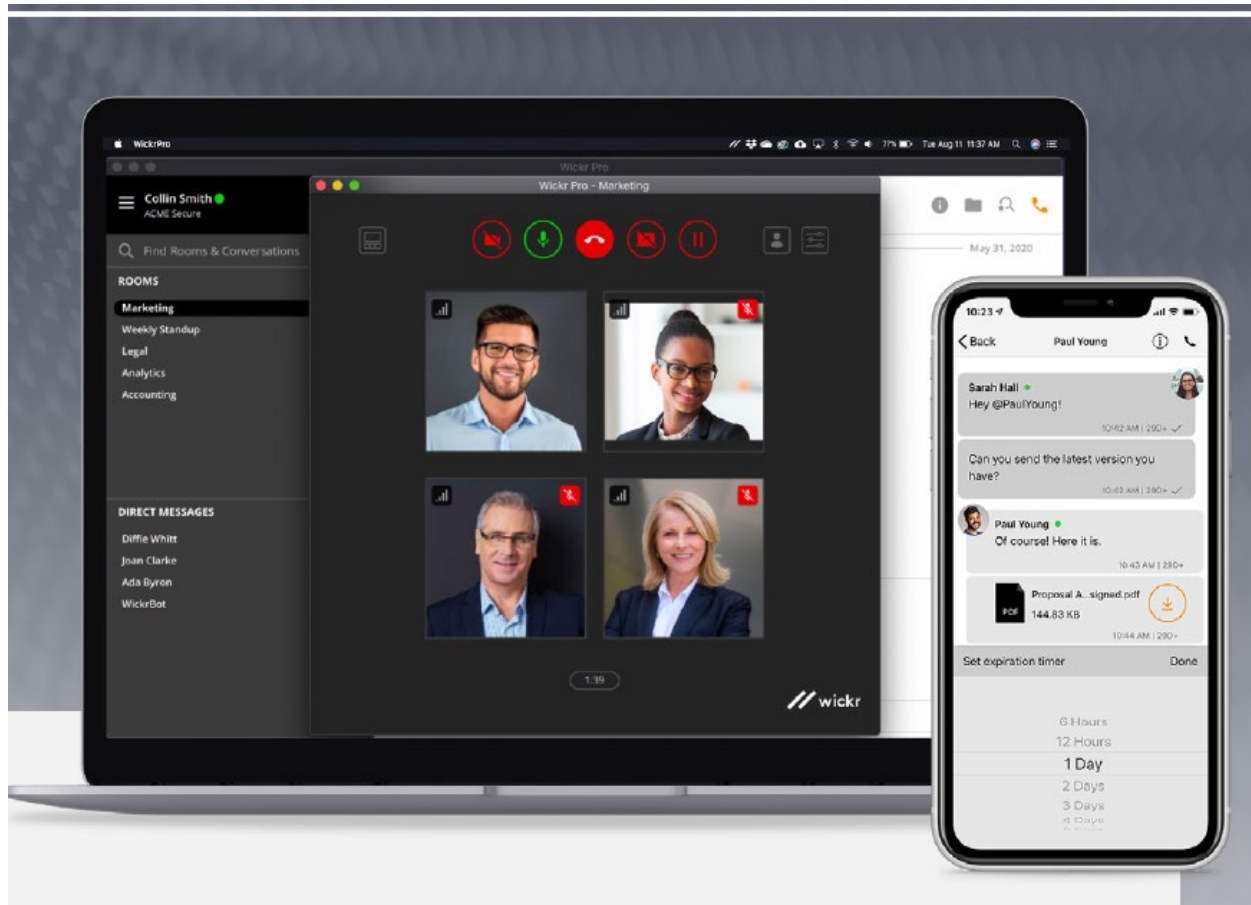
WickrPro

77% Tue Aug 11 11:37 AM

Wickr Pro

Collin Smith
ACME Secure

Find Rooms & Conversations

ROOMS
Marketing
Weekly Standup
Legal
Analytics
Accounting

DIRECT MESSAGES
Diffie Whitt
Joan Clarke
Ada Byron
WickrBot

Wickr Pro - Marketing

1:39

wickr

May 31, 2020

10:23
Back
Paul Young

Sarah Hall
Hey @PaulYoung!
10:42 AM | 29D+

Can you send the latest version you have?
10:43 AM | 29D+

Paul Young
Of course! Here it is.
10:43 AM | 29D+

Proposal A...signed.pdf
144.83 KB
PDF
10:44 AM | 29D+

Set expiration timer
Done

6 Hours
12 Hours
1 Day
2 Days
3 Days
4 Days